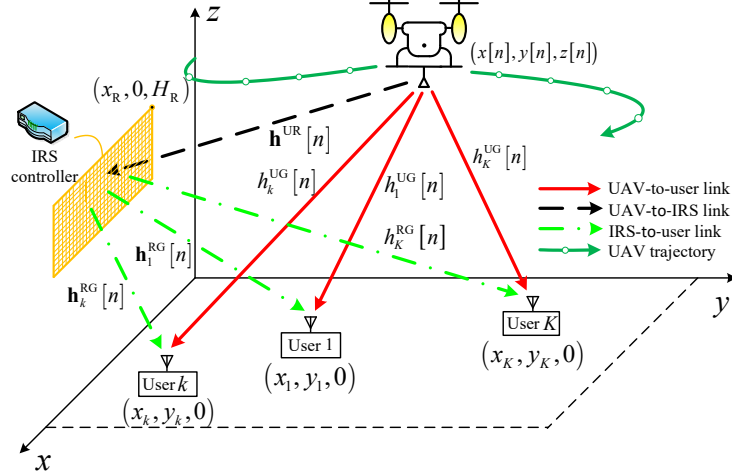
$z$

$(x[n], y[n], z[n])$

$(x_R, 0, H_R)$

IRS controller

$\mathbf{h}^{UR}[n]$

$h_k^{UG}[n]$

$h_1^{UG}[n]$

$h_K^{UG}[n]$

$h_K^{RG}[n]$

$\mathbf{h}_1^{RG}[n]$

$\mathbf{h}_k^{RG}[n]$

UAV-to-user link
UAV-to-IRS link
IRS-to-user link
UAV trajectory

$y$

User $K$

$(x_K, y_K, 0)$

User 1

$(x_1, y_1, 0)$

User $k$

$(x_k, y_k, 0)$

$x$